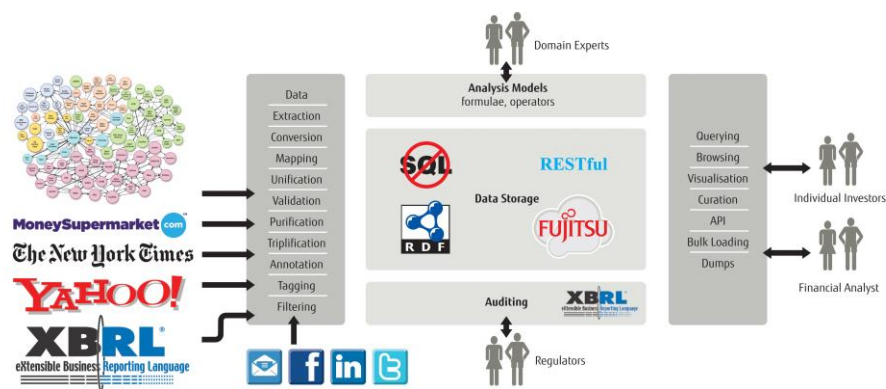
Domain Experts

Analysis Models
formulae, operators

Data
Extraction
Conversion
Mapping
Unification
Validation
Purification
Triplification
Annotation
Tagging
Filtering

SQL
RESTful
Data Storage
RDF
FUJITSU

Auditing
XBRL
eXtensible Business Reporting Language

Regulators

Querying
Browsing
Visualisation
Curation
API
Bulk Loading
Dumps

Individual Investors

Financial Analyst

MoneySupermarket.com
The New York Times
YAHOO!
XBRL
eXtensible Business Reporting Language

f
in